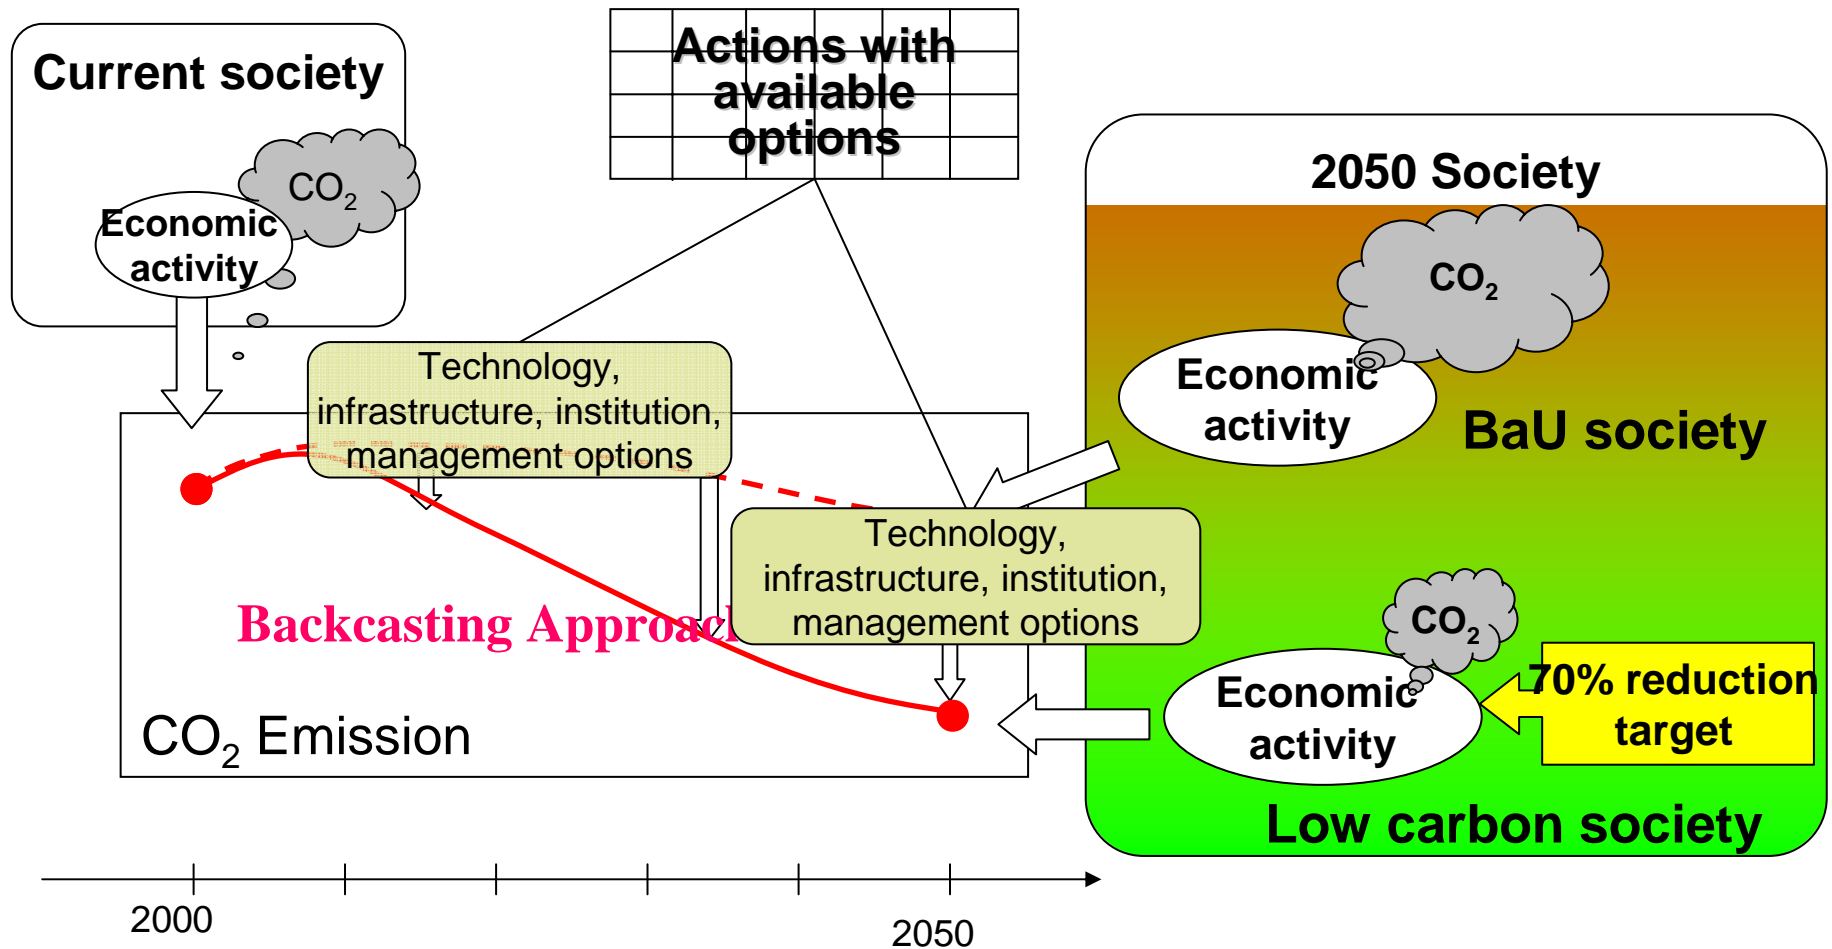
Current society

$CO_2$

Economic activity

Actions with available options

2050 Society

$CO_2$

Economic activity

BaU society

Technology, infrastructure, institution, management options

Technology, infrastructure, institution, management options

Backcasting Approach

$CO_2$

Economic activity

70% reduction target

$CO_2$ Emission

Low carbon society

2000

2050